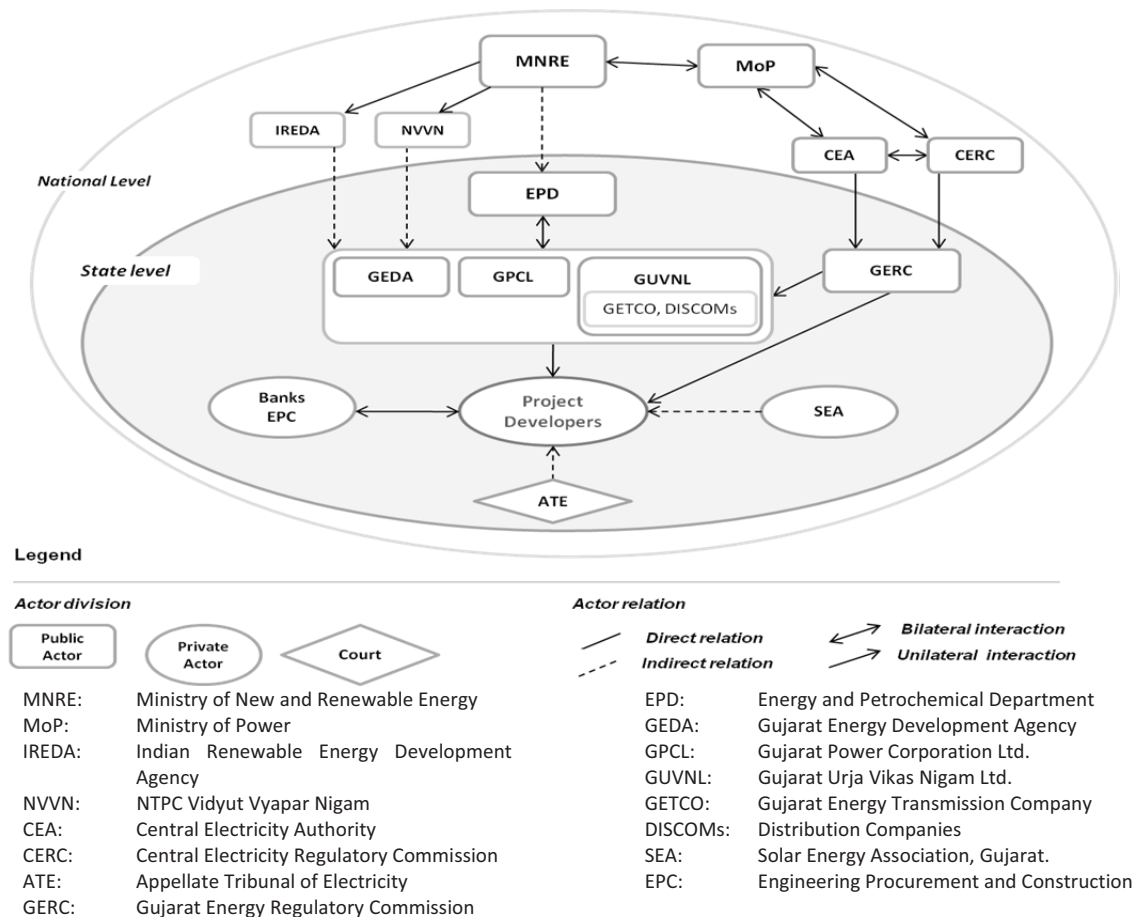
MNRE

MoP

IREDA

NVVN

CEA

CERC

National Level

EPD

State level

GEDA

GPCL

GUVNL

GETCO, DISCOMs

GERC

Banks EPC

Project Developers

SEA

ATE

Legend

Actor division

Public Actor

Private Actor

Court

Actor relation

Direct relation

Indirect relation

Bilateral interaction

Unilateral interaction

MNRE: Ministry of New and Renewable Energy
MoP: Ministry of Power
IREDA: Indian Renewable Energy Development Agency
NVVN: NTPC Vidyut Vyapar Nigam
CEA: Central Electricity Authority
CERC: Central Electricity Regulatory Commission
ATE: Appellate Tribunal of Electricity
GERC: Gujarat Energy Regulatory Commission

EPD: Energy and Petrochemical Department
GEDA: Gujarat Energy Development Agency
GPCL: Gujarat Power Corporation Ltd.
GUVNL: Gujarat Urja Vikas Nigam Ltd.
GETCO: Gujarat Energy Transmission Company
DISCOMs: Distribution Companies
SEA: Solar Energy Association, Gujarat.
EPC: Engineering Procurement and Construction